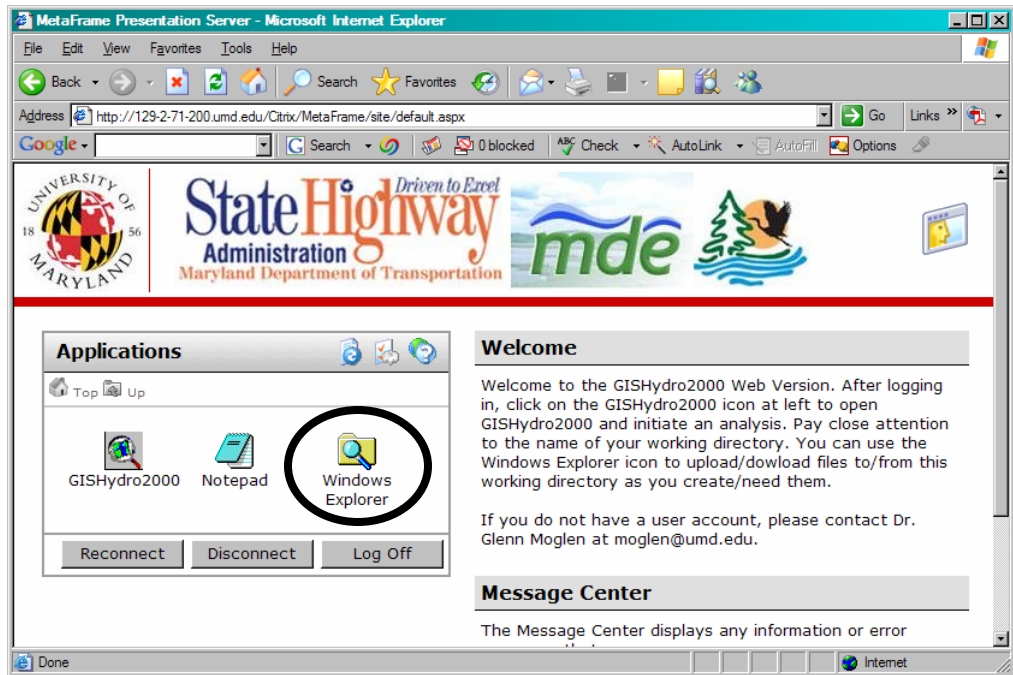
MetaFrame Presentation Server - Microsoft Internet Explorer

File Edit View Favorites Tools Help

Back Search Favorites

Address http://129-2-71-200.umd.edu/Citrix/MetaFrame/site/default.aspx Go Links

Google Search 0 blocked Check AutoLink AutoFill Options

UNIVERSITY OF 18 56 MARYLAND

State Highway Driven to Excel Administration Maryland Department of Transportation

mde

Applications

Top Up

GISHydro2000 Notepad Windows Explorer

Reconnect Disconnect Log Off

Welcome

Welcome to the GISHydro2000 Web Version. After logging in, click on the GISHydro2000 icon at left to open GISHydro2000 and initiate an analysis. Pay close attention to the name of your working directory. You can use the Windows Explorer icon to upload/dowload files to/from this working directory as you create/need them.

If you do not have a user account, please contact Dr. Glenn Moglen at moglen@umd.edu.

Message Center

The Message Center displays any information or error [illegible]

Done Internet